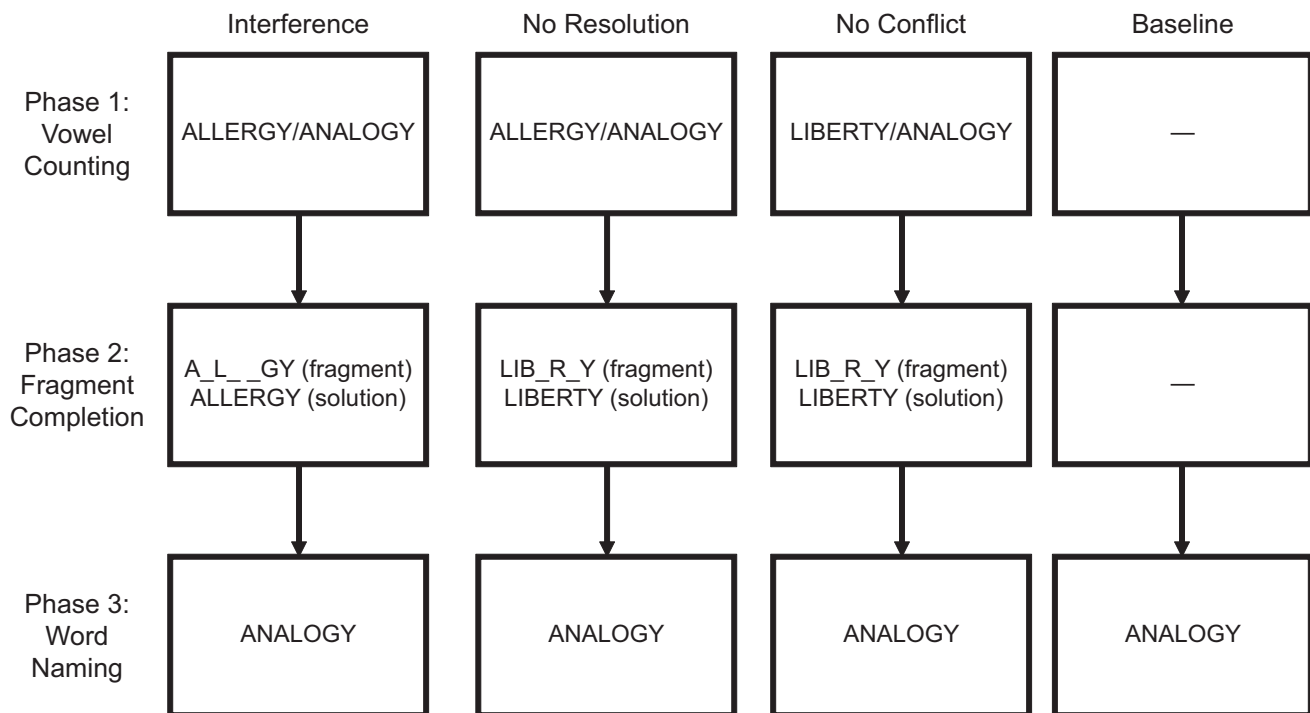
| | Interference | No Resolution | No Conflict | Baseline |
|---|---|---|---|---|
| Phase 1: Vowel Counting | ALLERGY/ANALOGY | ALLERGY/ANALOGY | LIBERTY/ANALOGY | — |
| Phase 2: Fragment Completion | A_L_ _GY (fragment) ALLERGY (solution) | LIB_R_Y (fragment) LIBERTY (solution) | LIB_R_Y (fragment) LIBERTY (solution) | — |
| Phase 3: Word Naming | ANALOGY | ANALOGY | ANALOGY | ANALOGY |